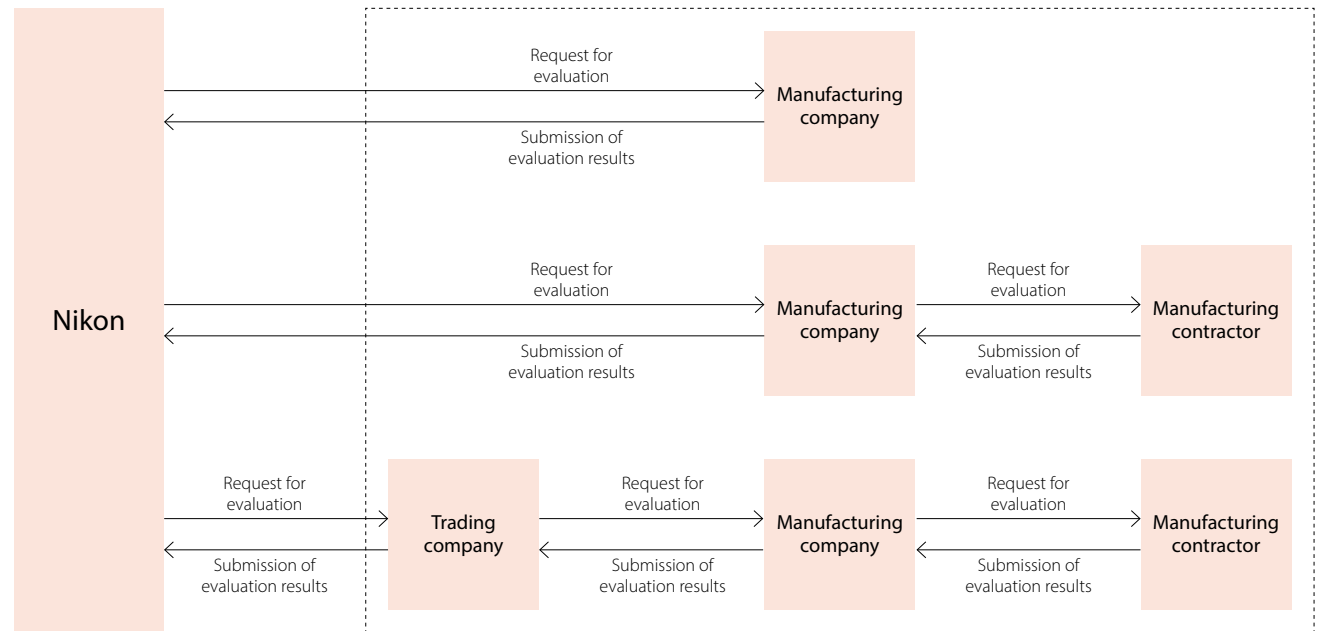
Nikon

Request for evaluation

Manufacturing company

Submission of evaluation results

Request for evaluation

Manufacturing company

Request for evaluation

Manufacturing contractor

Submission of evaluation results

Submission of evaluation results

Request for evaluation

Trading company

Request for evaluation

Manufacturing company

Request for evaluation

Manufacturing contractor

Submission of evaluation results

Submission of evaluation results

Submission of evaluation results